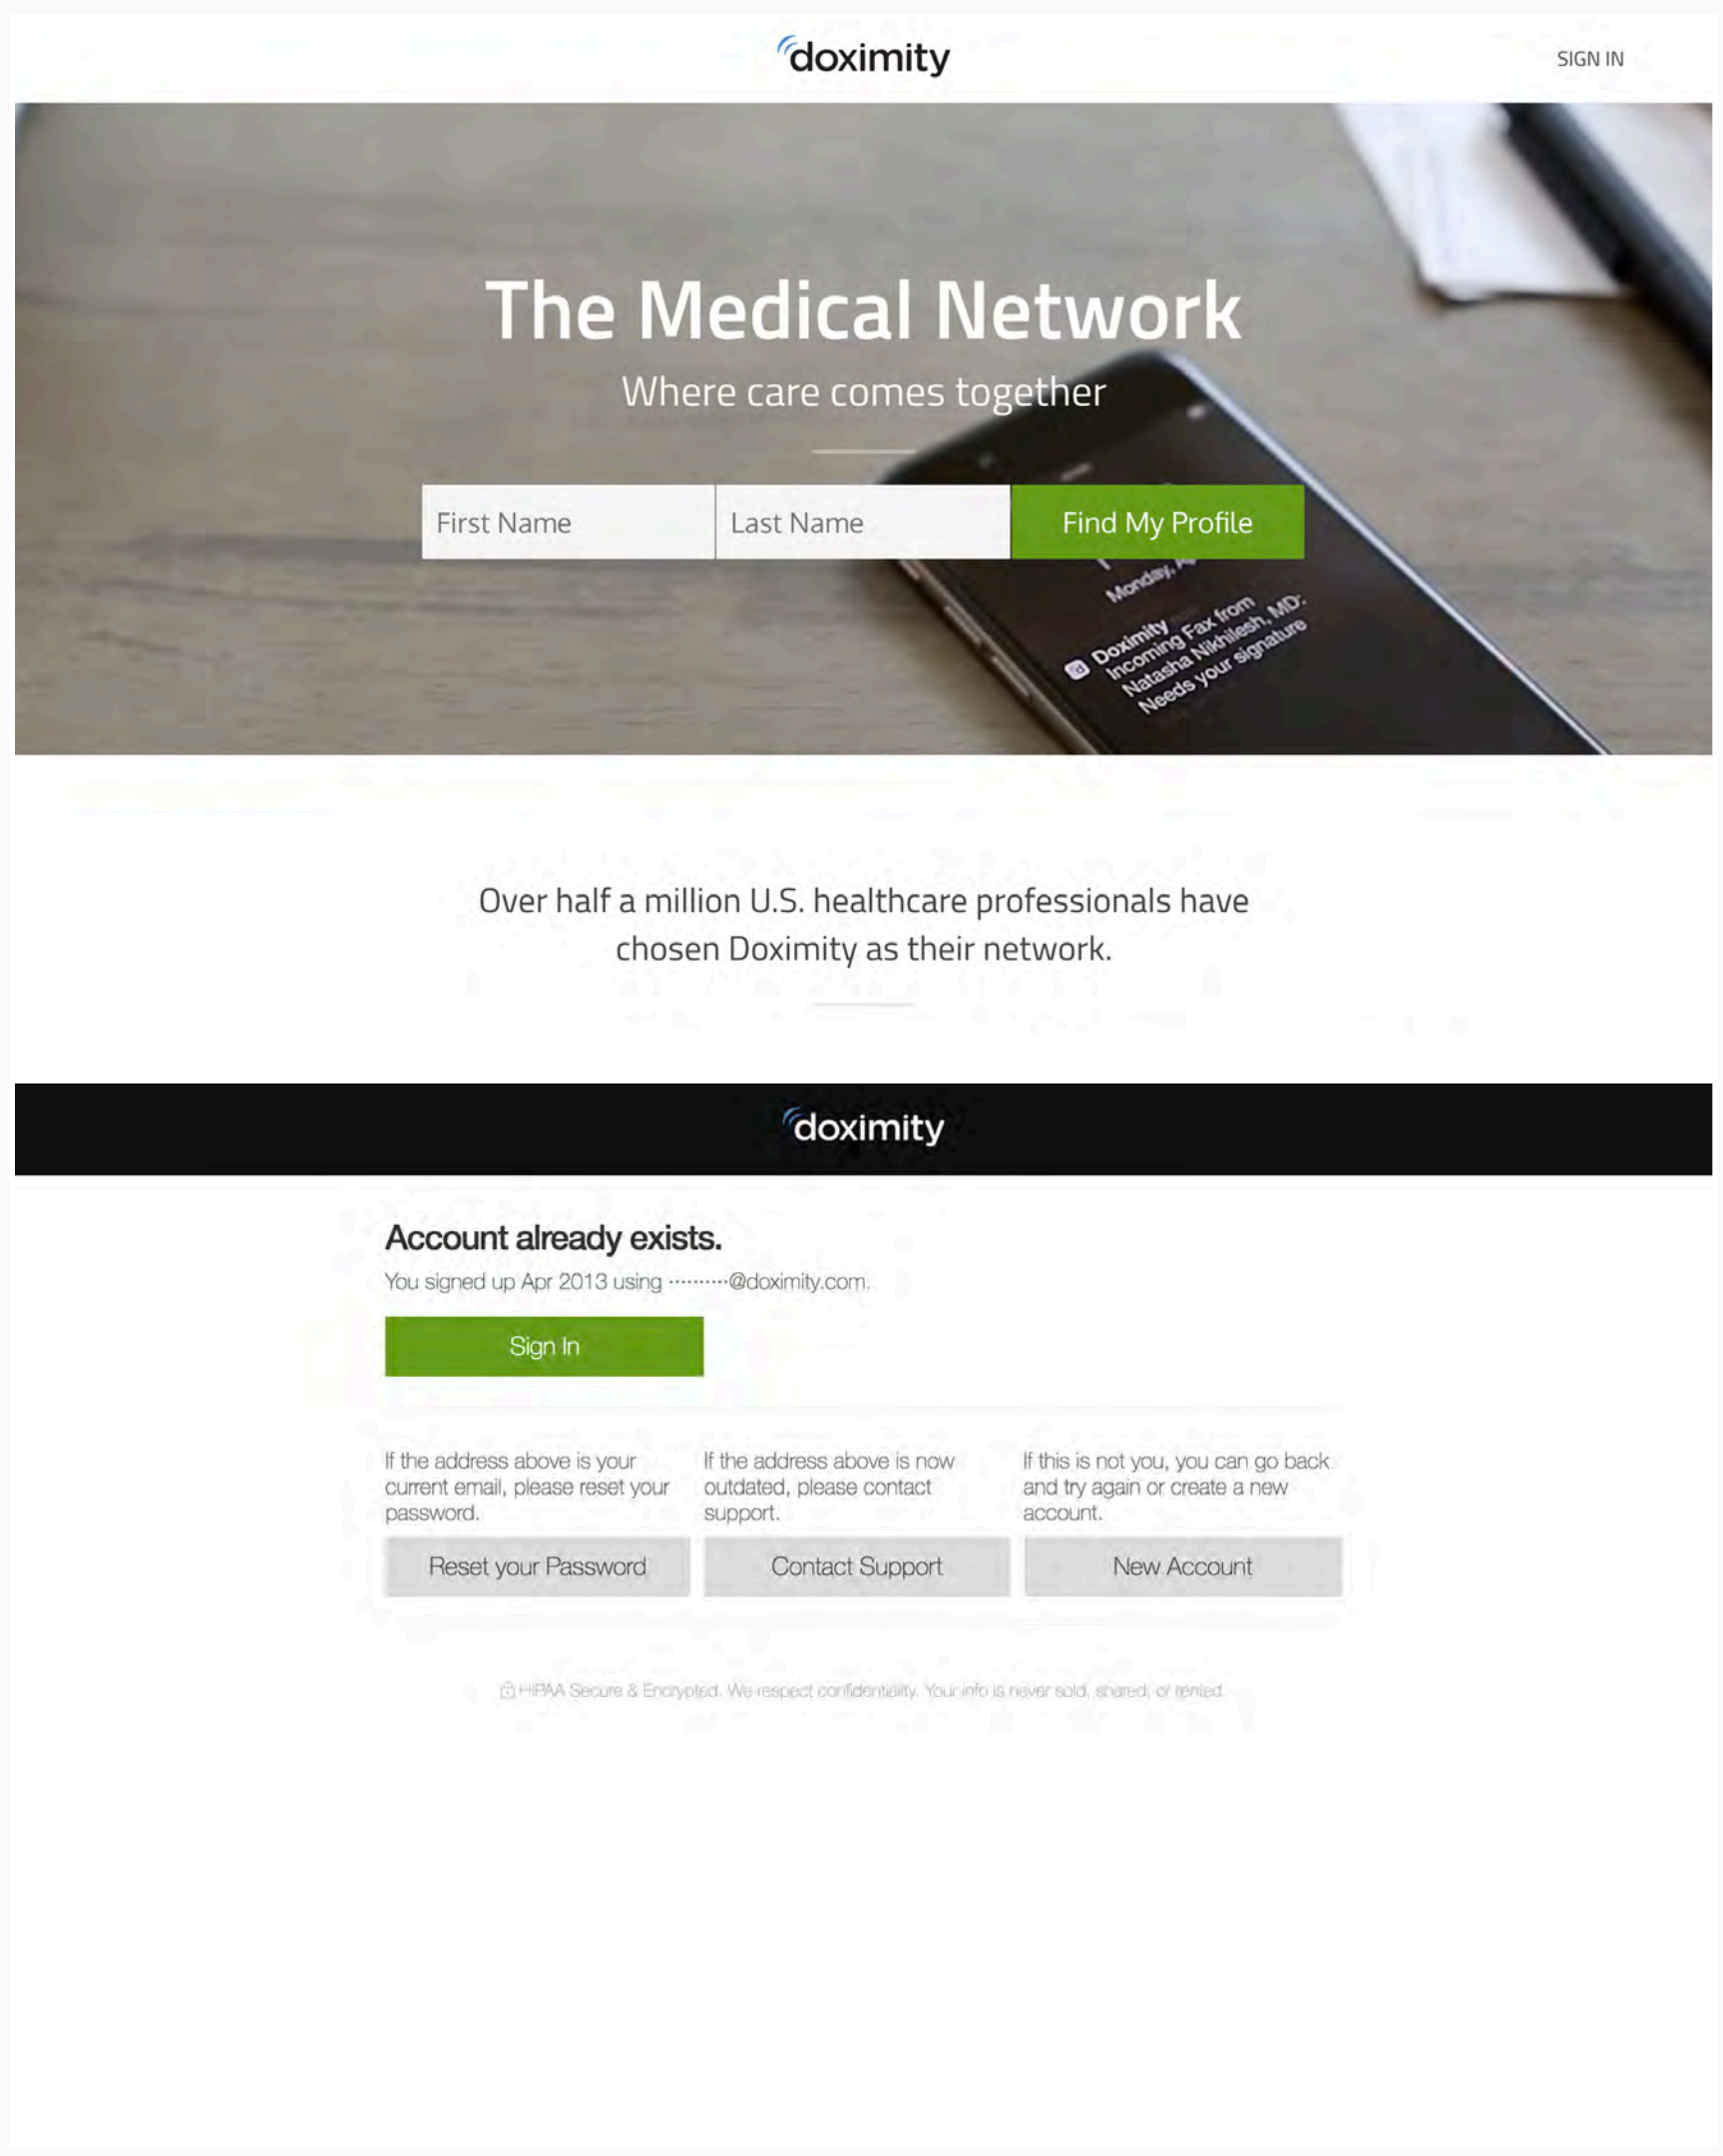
doximity

SIGN IN

The Medical Network

Where care comes together

First Name

Last Name

Find My Profile

Monday, A

Doximity
Incoming Fax from
Natasha Nikhilesh, MD:
Needs your signature

Over half a million U.S. healthcare professionals have chosen Doximity as their network.

doximity

Account already exists.

You signed up Apr 2013 using ·········@doximity.com.

Sign In

If the address above is your current email, please reset your password.

If the address above is now outdated, please contact support.

If this is not you, you can go back and try again or create a new account.

Reset your Password

Contact Support

New Account

HIPAA Secure & Encrypted. We respect confidentiality. Your info is never sold, shared, or rented.